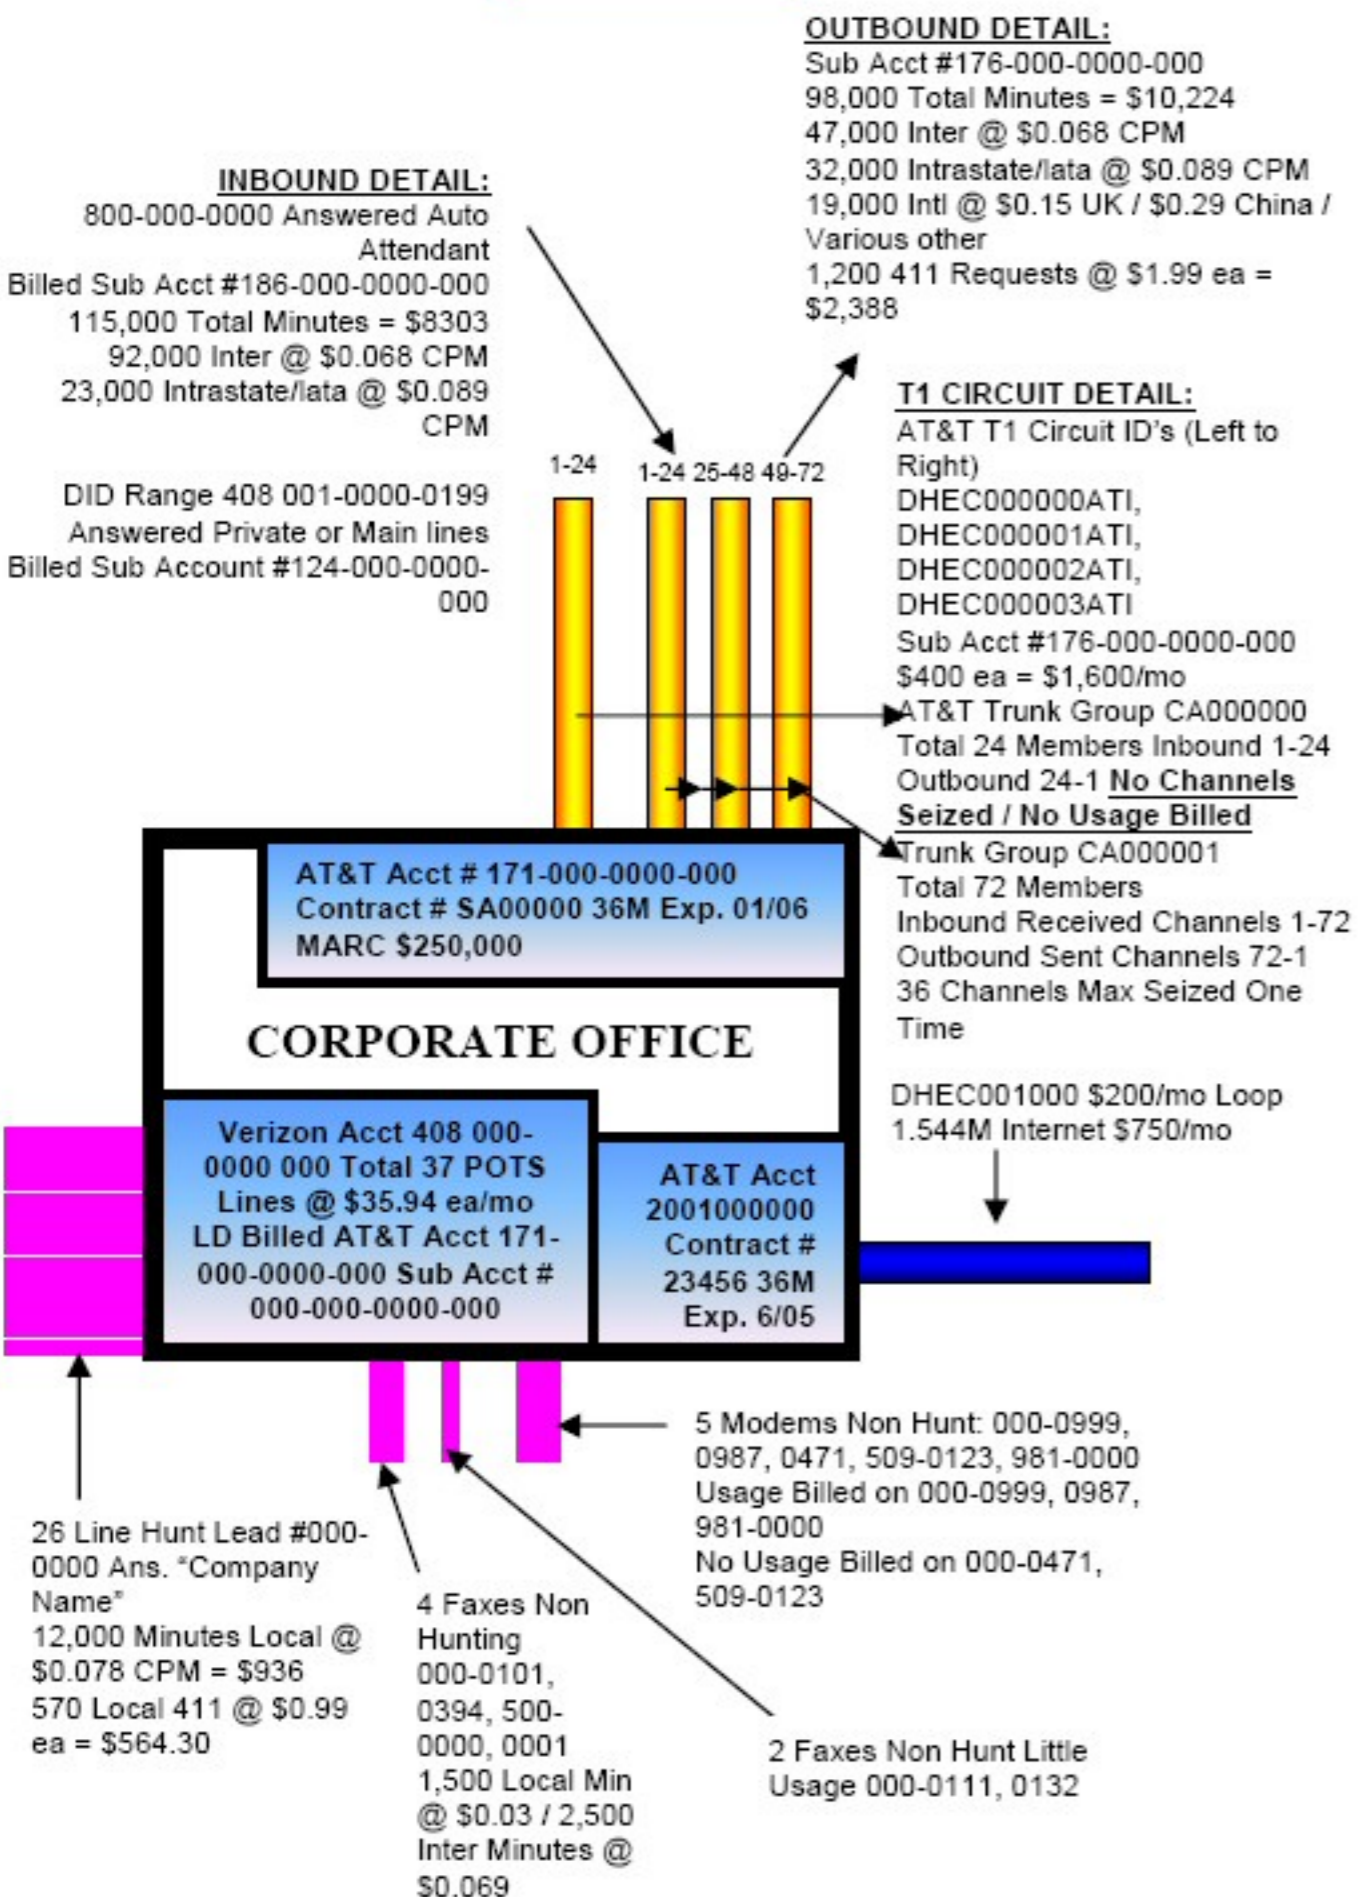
OUTBOUND DETAIL:
Sub Acct #176-000-0000-000
98,000 Total Minutes = \$10,224
47,000 Inter @ \$0.068 CPM
32,000 Intrastate/lata @ \$0.089 CPM
19,000 Intl @ \$0.15 UK / \$0.29 China / Various other
1,200 411 Requests @ \$1.99 ea = \$2,388

INBOUND DETAIL:
800-000-0000 Answered Auto Attendant
Billed Sub Acct #186-000-0000-000
115,000 Total Minutes = \$8303
92,000 Inter @ \$0.068 CPM
23,000 Intrastate/lata @ \$0.089 CPM

DID Range 408 001-0000-0199 Answered Private or Main lines
Billed Sub Account #124-000-0000-000

1-24
1-24 25-48 49-72

T1 CIRCUIT DETAIL:
AT&T T1 Circuit ID's (Left to Right)
DHEC000000ATI,
DHEC000001ATI,
DHEC000002ATI,
DHEC000003ATI
Sub Acct #176-000-0000-000
\$400 ea = \$1,600/mo
AT&T Trunk Group CA000000
Total 24 Members Inbound 1-24
Outbound 24-1 No Channels Seized / No Usage Billed
Trunk Group CA000001
Total 72 Members
Inbound Received Channels 1-72
Outbound Sent Channels 72-1
36 Channels Max Seized One Time

AT&T Acct # 171-000-0000-000
Contract # SA00000 36M Exp. 01/06
MARC \$250,000

CORPORATE OFFICE

DHEC001000 \$200/mo Loop
1.544M Internet \$750/mo

Verizon Acct 408 000-0000 000 Total 37 POTS Lines @ \$35.94 ea/mo LD Billed AT&T Acct 171-000-0000-000 Sub Acct # 000-000-0000-000

AT&T Acct 2001000000 Contract # 23456 36M Exp. 6/05

5 Modems Non Hunt: 000-0999, 0987, 0471, 509-0123, 981-0000
Usage Billed on 000-0999, 0987, 981-0000
No Usage Billed on 000-0471, 509-0123

26 Line Hunt Lead #000-0000 Ans. "Company Name"
12,000 Minutes Local @ \$0.078 CPM = \$936
570 Local 411 @ \$0.99 ea = \$564.30

4 Faxes Non Hunting
000-0101, 0394, 500-0000, 0001
1,500 Local Min @ \$0.03 / 2,500 Inter Minutes @ \$0.069

2 Faxes Non Hunt Little Usage 000-0111, 0132